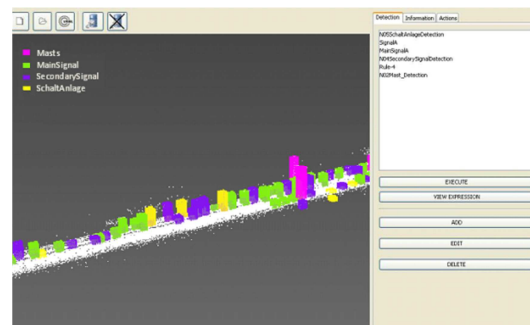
Masts
MainSignal
SecondarySignal
SchaltAnlage

Detection
Information
Actions

N05SchaltAnlageDetection
SignalA
MainSignalA
N04SecondarySignalDetection
Rule-4
N02Mast_Detection

EXECUTE
VIEW EXPRESSION
ADD
EDIT
DELETE